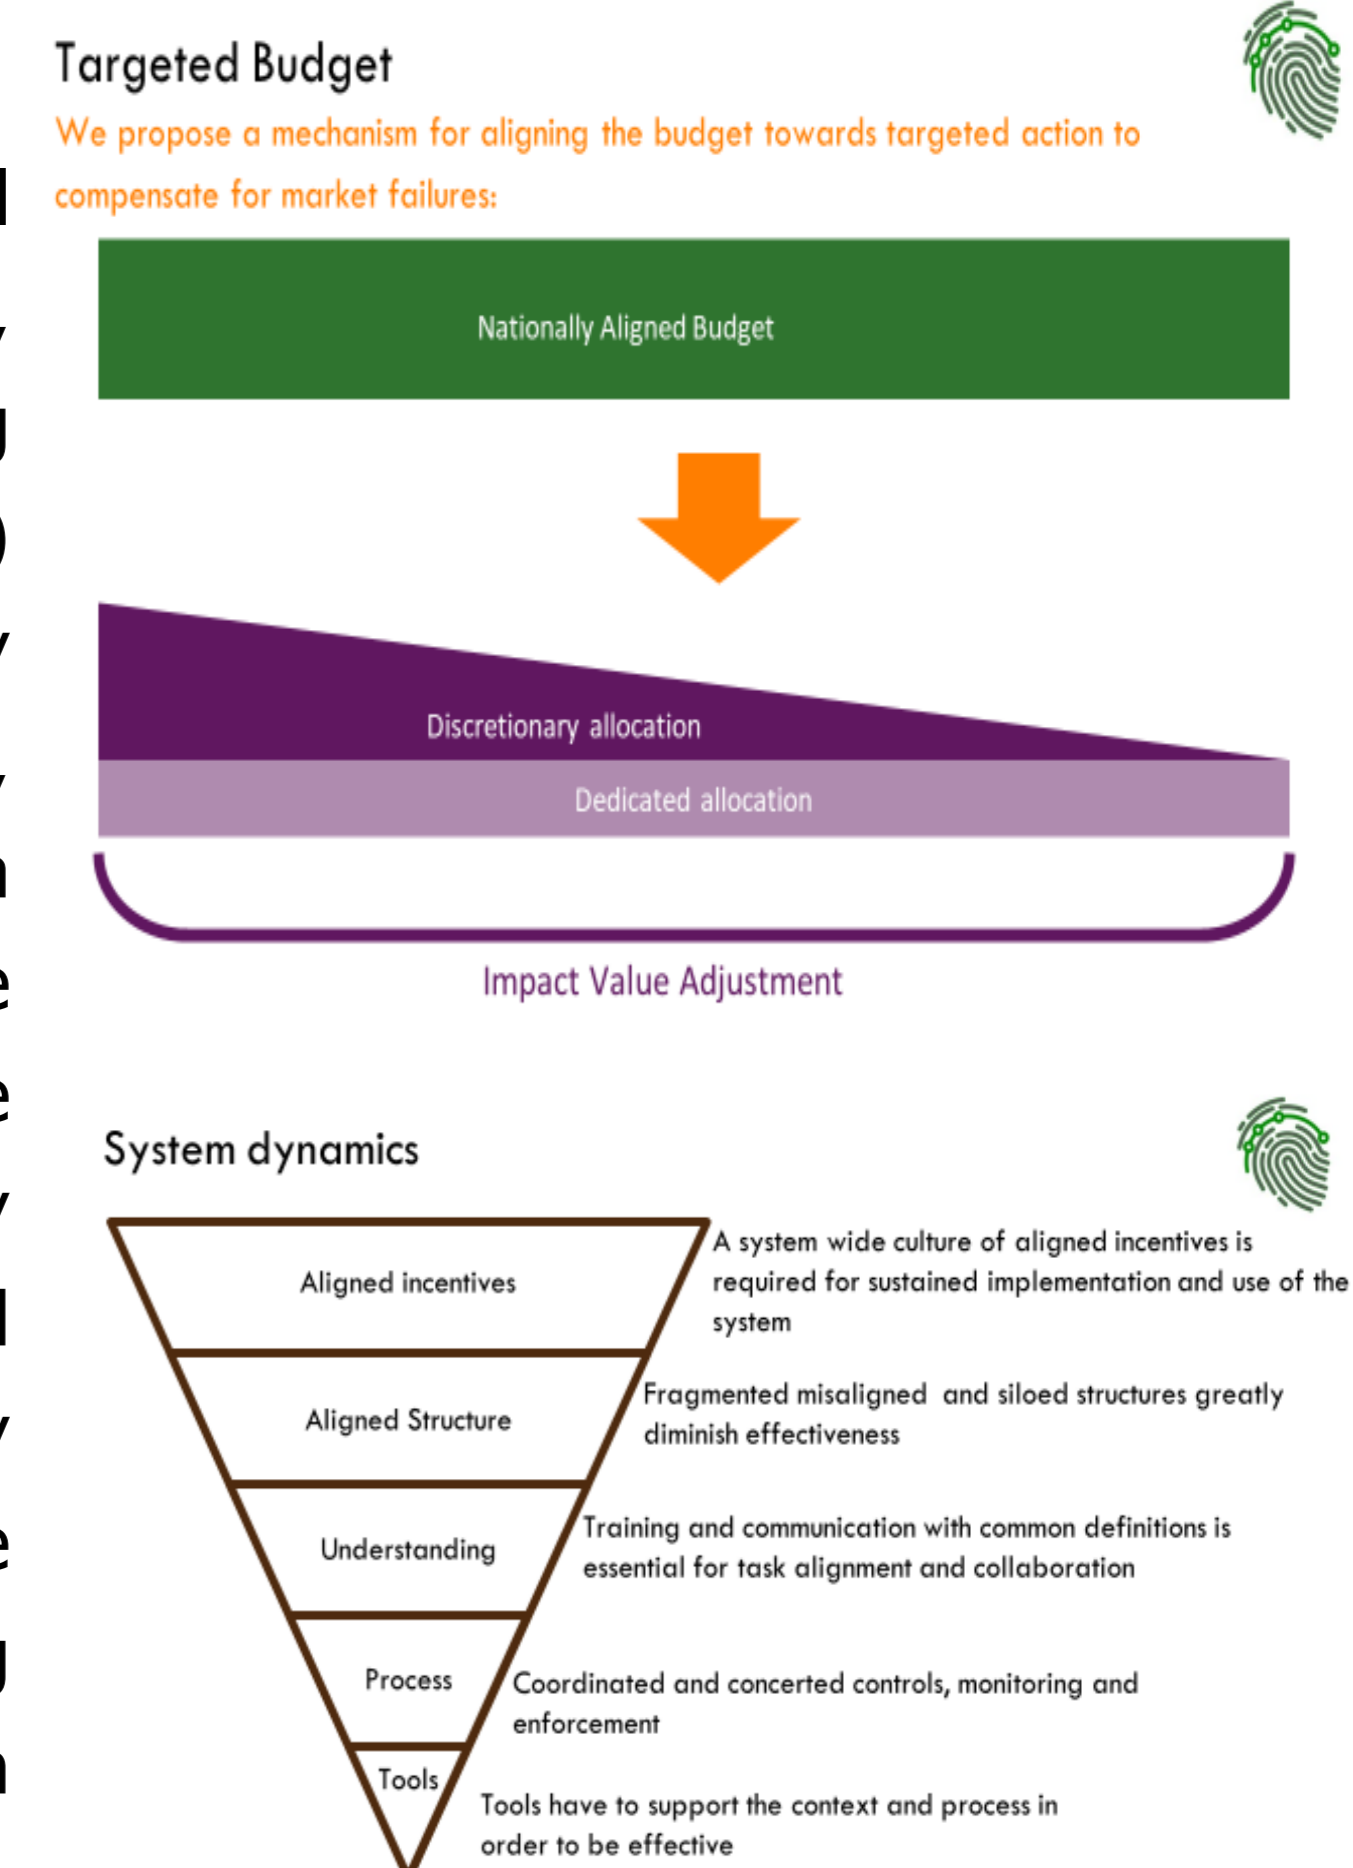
Targeted Budget

We propose a mechanism for aligning the budget towards targeted action to compensate for market failures:

Nationally Aligned Budget

Discretionary allocation

Dedicated allocation

Impact Value Adjustment

System dynamics

Aligned incentives

A system wide culture of aligned incentives is required for sustained implementation and use of the system

Aligned Structure

Fragmented misaligned and siloed structures greatly diminish effectiveness

Understanding

Training and communication with common definitions is essential for task alignment and collaboration

Process

Coordinated and concerted controls, monitoring and enforcement

Tools

Tools have to support the context and process in order to be effective